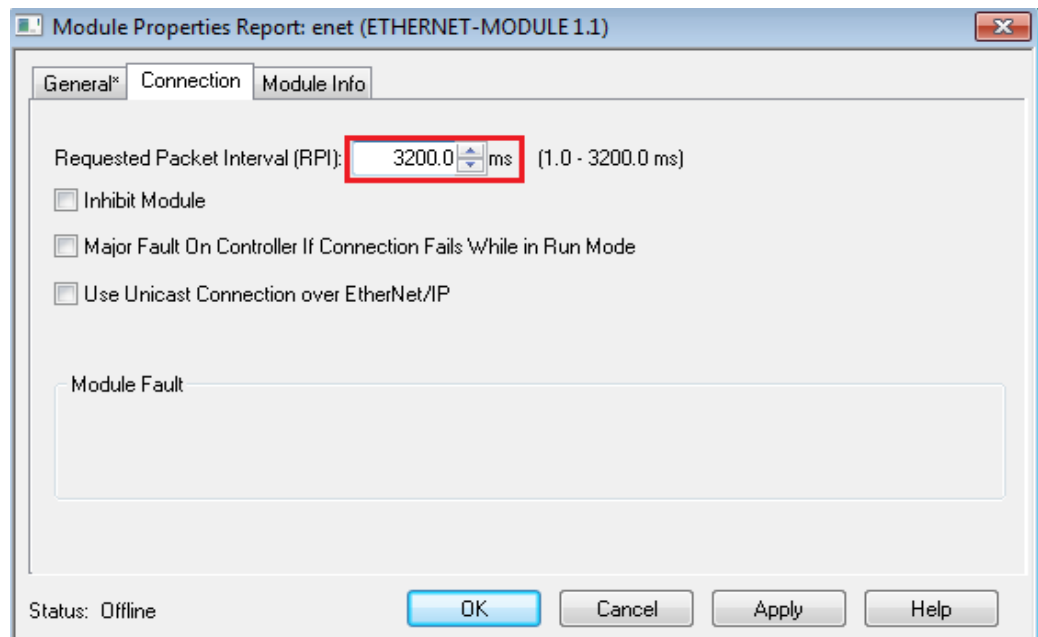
Module Properties Report: enet (ETHERNET-MODULE 1.1)

General* Connection Module Info

Requested Packet Interval (RPI): 3200.0 ms (1.0 - 3200.0 ms)

Inhibit Module

Major Fault On Controller If Connection Fails While in Run Mode

Use Unicast Connection over EtherNet/IP

Module Fault

Status: Offline

OK Cancel Apply Help